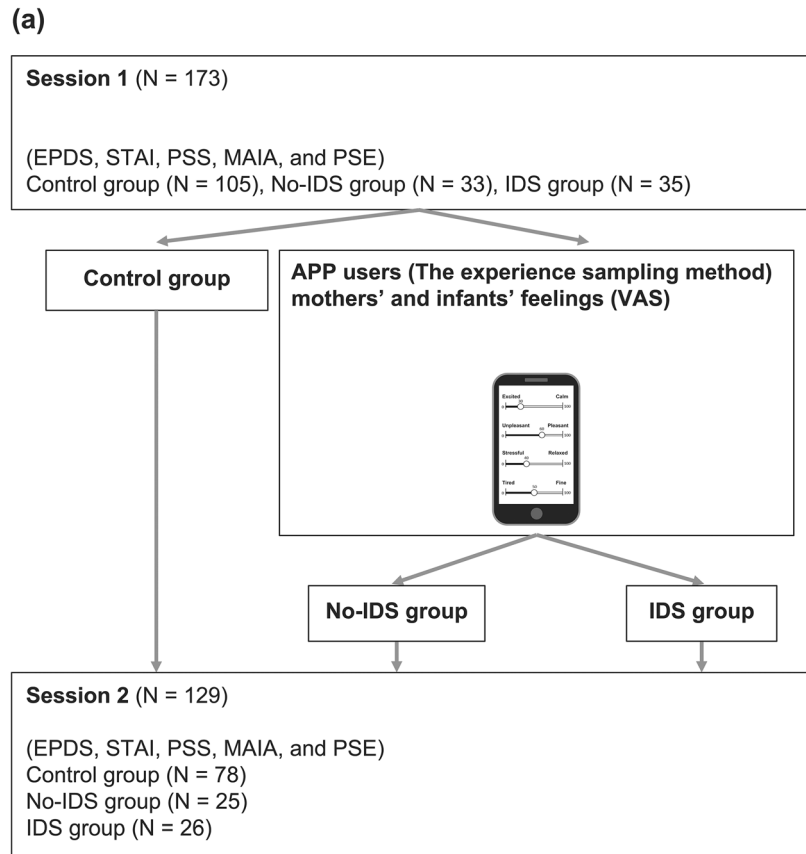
(a)

Session 1 (N = 173)

(EPDS, STAI, PSS, MAIA, and PSE)
Control group (N = 105), No-IDS group (N = 33), IDS group (N = 35)

Control group

APP users (The experience sampling method) mothers' and infants' feelings (VAS)

Excited Calm
Unpleasant Pleasant
Stressful Relaxed
Tired Fine

No-IDS group

IDS group

Session 2 (N = 129)

(EPDS, STAI, PSS, MAIA, and PSE)
Control group (N = 78)
No-IDS group (N = 25)
IDS group (N = 26)